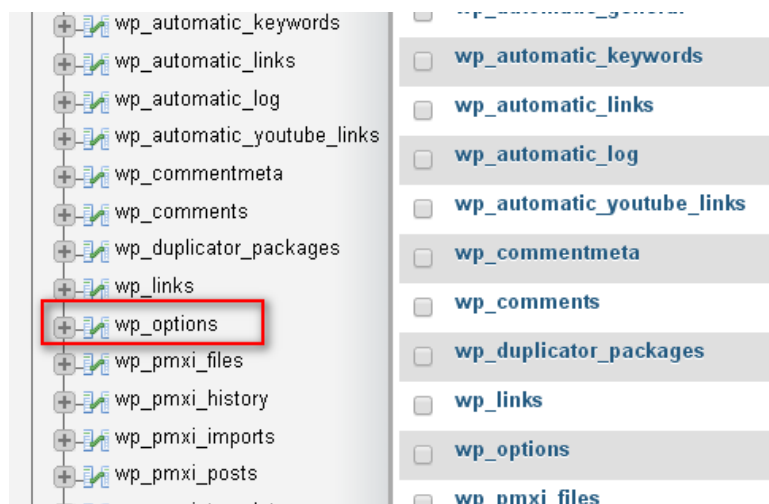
wp_automatic_keywords
wp_automatic_links
wp_automatic_log
wp_automatic_youtube_links
wp_commentmeta
wp_comments
wp_duplicator_packages
wp_links
wp_options
wp_pmxi_files
wp_pmxi_history
wp_pmxi_imports
wp_pmxi_posts

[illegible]
wp_automatic_keywords
wp_automatic_links
wp_automatic_log
wp_automatic_youtube_links
wp_commentmeta
wp_comments
wp_duplicator_packages
wp_links
wp_options
wp_pmxi_files